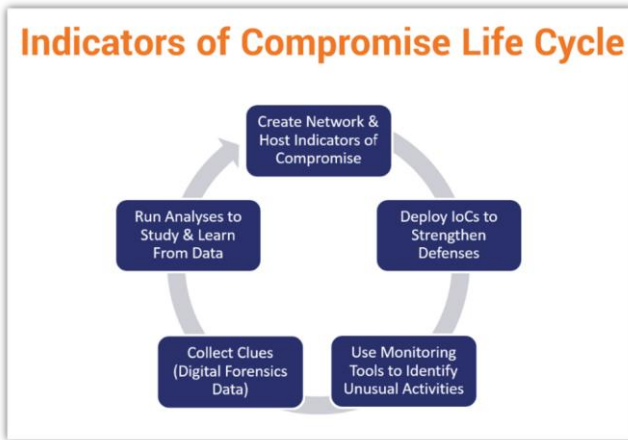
Indicators of Compromise Life Cycle

Create Network & Host Indicators of Compromise

Deploy IoCs to Strengthen Defenses

Use Monitoring Tools to Identify Unusual Activities

Collect Clues (Digital Forensics Data)

Run Analyses to Study & Learn From Data